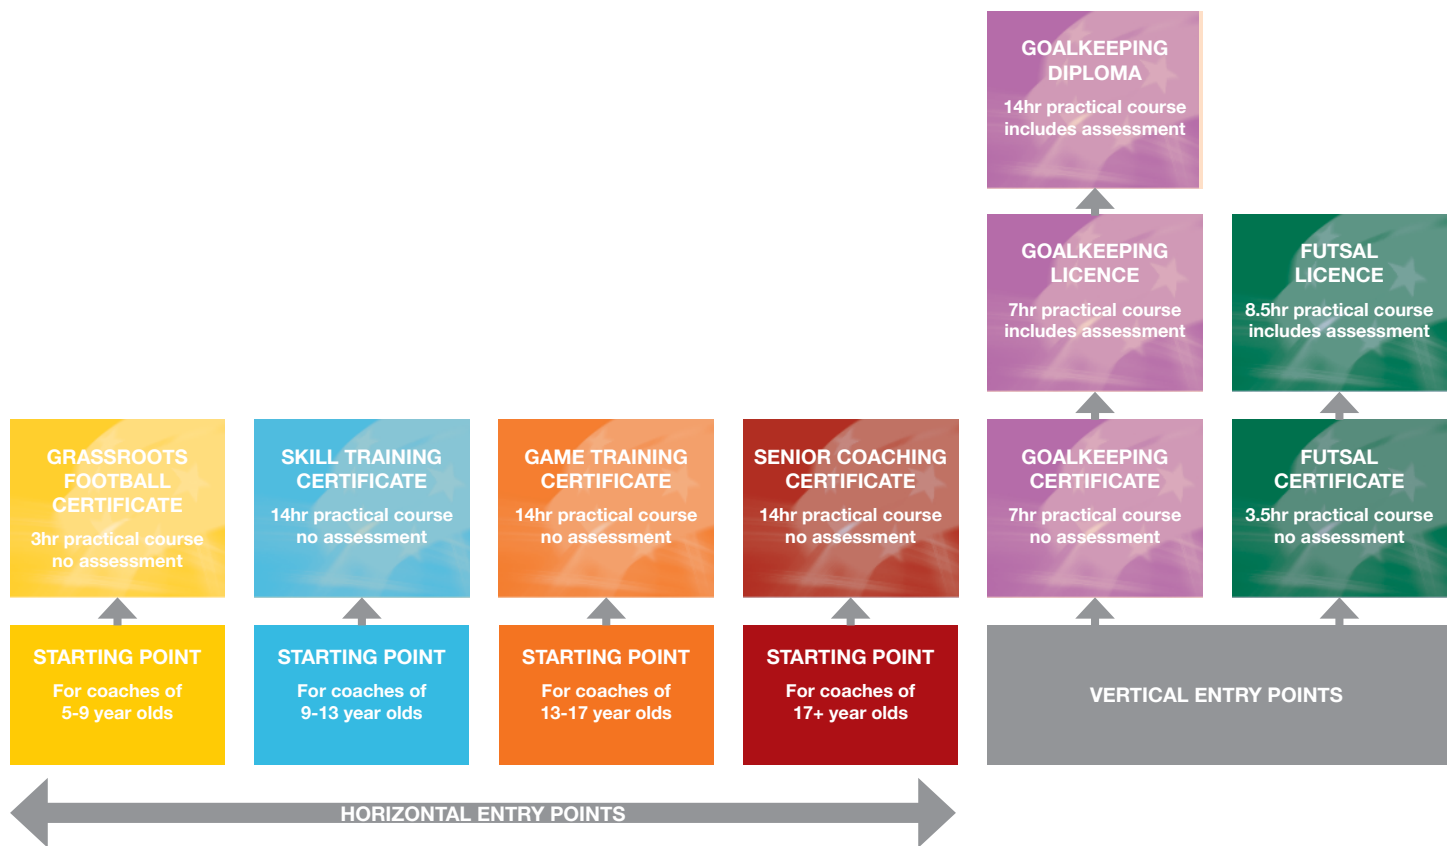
GOALKEEPING DIPLOMA
14hr practical course includes assessment

GOALKEEPING LICENCE
7hr practical course includes assessment

FUTSAL LICENCE
8.5hr practical course includes assessment

GRASSROOTS FOOTBALL CERTIFICATE
3hr practical course no assessment

SKILL TRAINING CERTIFICATE
14hr practical course no assessment

GAME TRAINING CERTIFICATE
14hr practical course no assessment

SENIOR COACHING CERTIFICATE
14hr practical course no assessment

GOALKEEPING CERTIFICATE
7hr practical course no assessment

FUTSAL CERTIFICATE
3.5hr practical course no assessment

STARTING POINT
For coaches of 5-9 year olds

STARTING POINT
For coaches of 9-13 year olds

STARTING POINT
For coaches of 13-17 year olds

STARTING POINT
For coaches of 17+ year olds

VERTICAL ENTRY POINTS

HORIZONTAL ENTRY POINTS